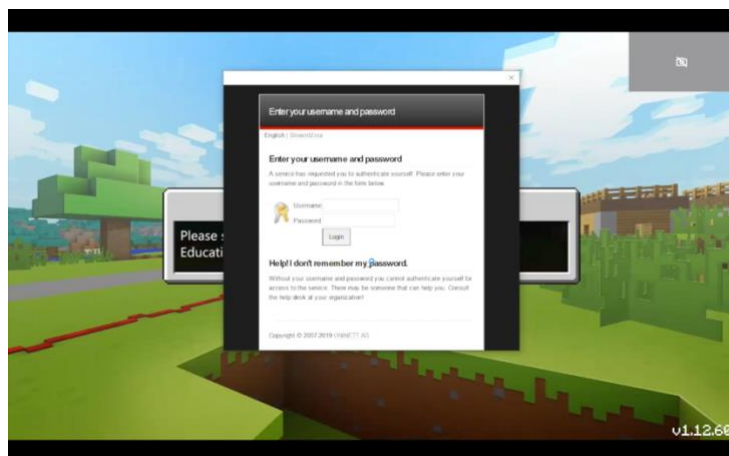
Enter your username and password

English | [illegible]

Enter your username and password

A service has requested you to authenticate yourself. Please enter your username and password in the form below.

Username

Password

Login

Help! I don't remember my password.

Without your username and password you cannot authenticate yourself for access to the service. There may be someone that can help you. Consult the help desk at your organization!

Copyright © 2007-2019 UNINETT AS

Please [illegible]
Educati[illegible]

v1.12.60